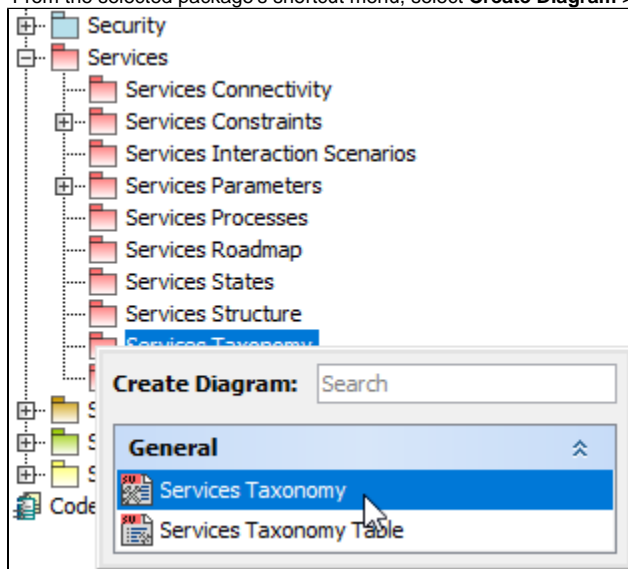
From the selected package's shortcut menu, select **Create Diagram** >

Security
Services
Services Connectivity
Services Constraints
Services Interaction Scenarios
Services Parameters
Services Processes
Services Roadmap
Services States
Services Structure
Services Taxonomy
S
S
S
Code

Create Diagram: Search
General
Services Taxonomy
Services Taxonomy Table